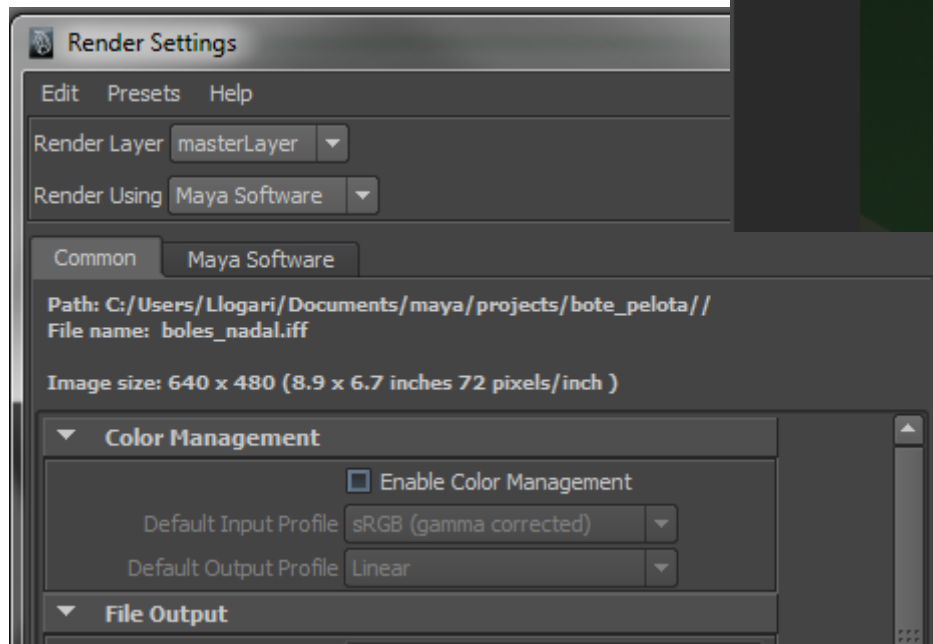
Render Settings

Edit Presets Help

Render Layer masterLayer

Render Using Maya Software

Common Maya Software

Path: C:/Users/Llogari/Documents/maya/projects/bote_pelota//
File name: boles_nadal.iff

Image size: 640 x 480 (8.9 x 6.7 inches 72 pixels/inch )

Color Management

Enable Color Management

Default Input Profile sRGB (gamma corrected)

Default Output Profile Linear

File Output